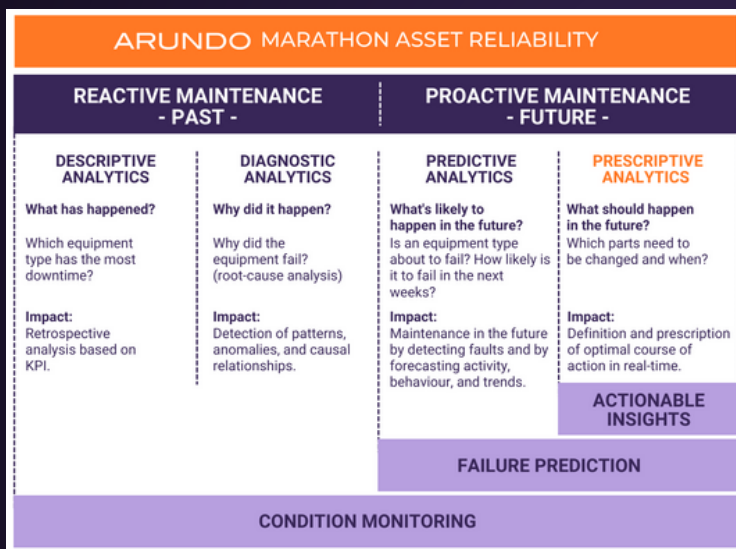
ARUNDO MARATHON ASSET RELIABILITY

REACTIVE MAINTENANCE - PAST -

PROACTIVE MAINTENANCE - FUTURE -

DESCRIPTIVE ANALYTICS

What has happened?

Which equipment type has the most downtime?

Impact:
Retrospective analysis based on KPI.

DIAGNOSTIC ANALYTICS

Why did it happen?

Why did the equipment fail? (root-cause analysis)

Impact:
Detection of patterns, anomalies, and causal relationships.

PREDICTIVE ANALYTICS

What's likely to happen in the future?
Is an equipment type about to fail? How likely is it to fail in the next weeks?

Impact:
Maintenance in the future by detecting faults and by forecasting activity, behaviour, and trends.

PRESCRIPTIVE ANALYTICS

What should happen in the future?
Which parts need to be changed and when?

Impact:
Definition and prescription of optimal course of action in real-time.

ACTIONABLE INSIGHTS

FAILURE PREDICTION

CONDITION MONITORING